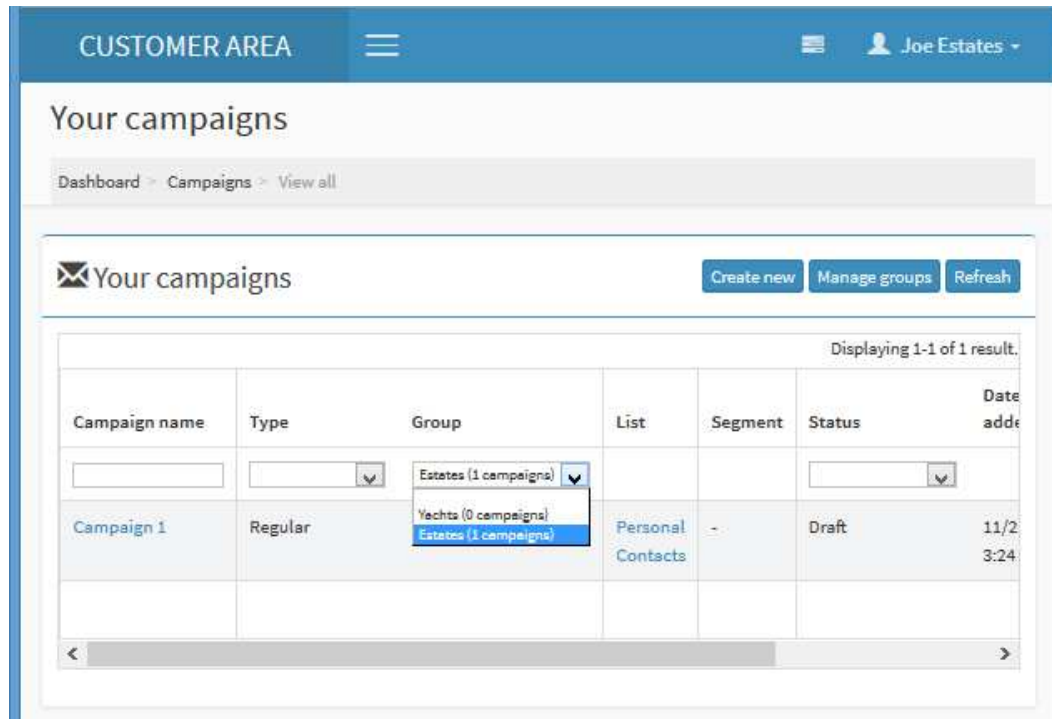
CUSTOMER AREA

Joe Estates

Your campaigns

Dashboard > Campaigns > View all

Your campaigns

Create new Manage groups Refresh

Displaying 1-1 of 1 result.

| Campaign name | Type | Group | List | Segment | Status | Date adde |
|---|---|---|---|---|---|---|
| | | Estates (1 campaigns) | | | | |
| Campaign 1 | Regular | Yachts (0 campaigns) Estates (1 campaigns) | Personal Contacts | - | Draft | 11/2 3:24 |